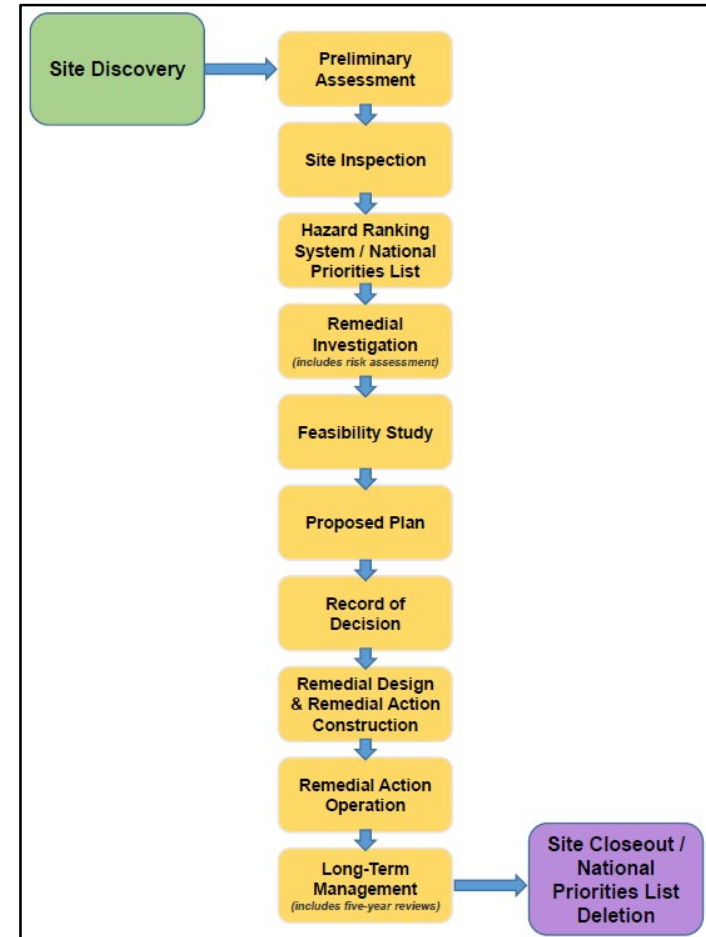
Site Discovery

Preliminary Assessment

Site Inspection

Hazard Ranking System / National Priorities List

Remedial Investigation
(includes risk assessment)

Feasibility Study

Proposed Plan

Record of Decision

Remedial Design & Remedial Action Construction

Remedial Action Operation

Long-Term Management
(includes five-year reviews)

Site Closeout / National Priorities List Deletion